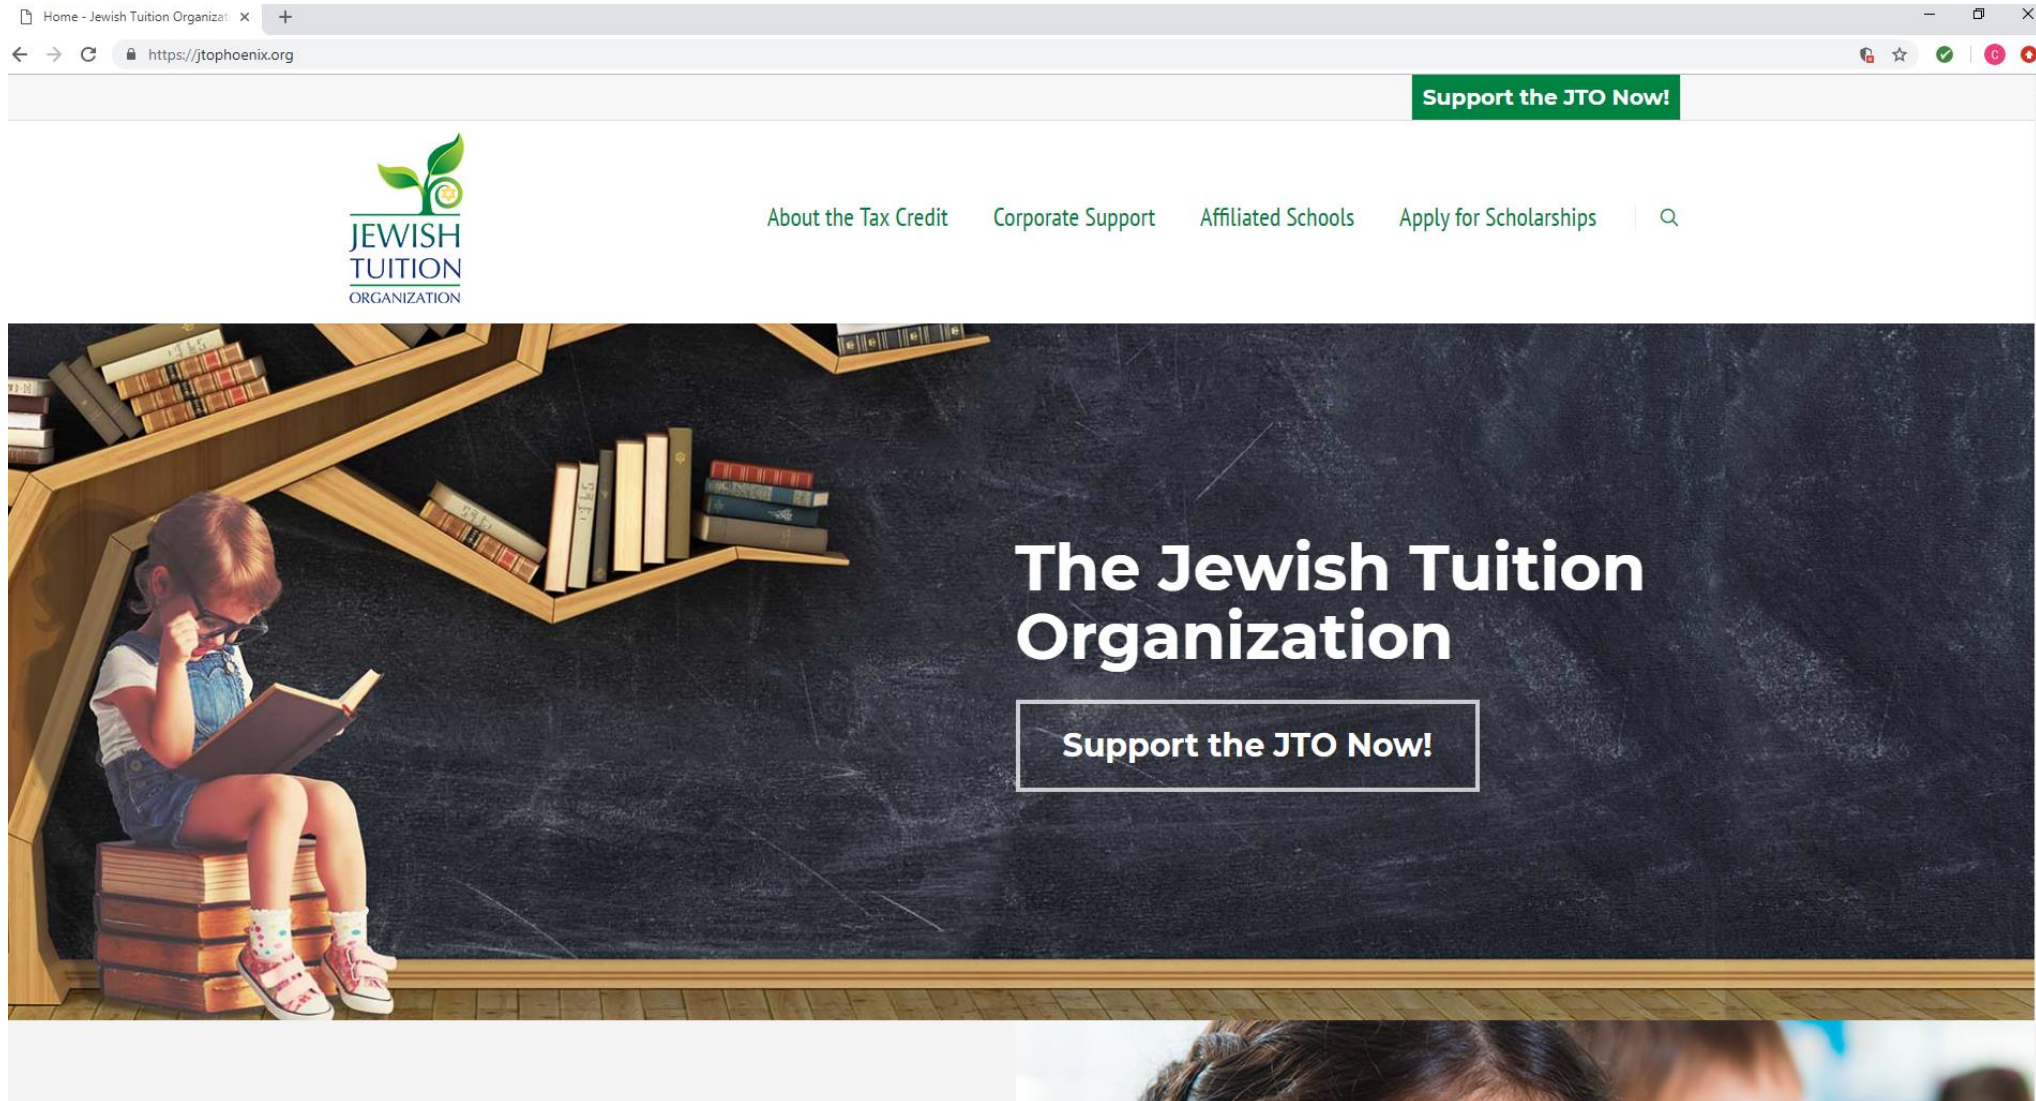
Home - Jewish Tuition Organizat

https://jtophoenix.org

Support the JTO Now!

JEWISH TUITION ORGANIZATION

About the Tax Credit Corporate Support Affiliated Schools Apply for Scholarships

The Jewish Tuition Organization

Support the JTO Now!